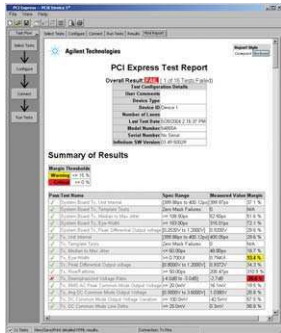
Agilent Technologies

PCI Express Test Report

Overall Result: FAIL ([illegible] Tests Failed)

Summary of Results

Margin Thresholds
Warning < 15 %
Critical < 0 %

| Pass | Test Name | Spec Range | Measured Value | Margin |
|---|---|---|---|---|
| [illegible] | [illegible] | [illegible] | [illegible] | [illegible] |

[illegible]